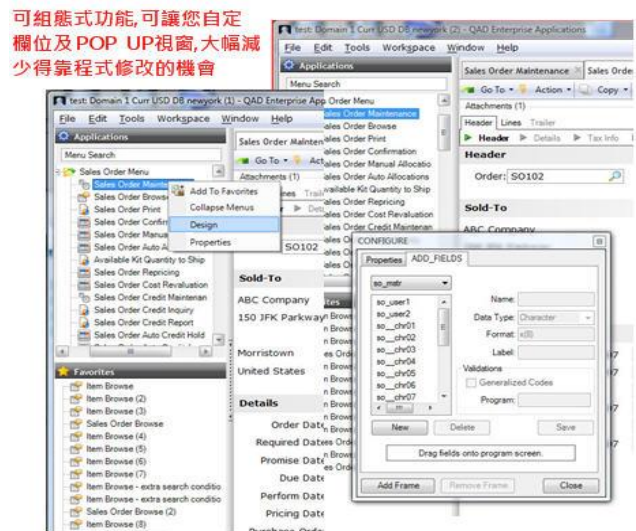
可組態式功能,可讓您自定欄位及POP UP視窗,大幅減少得靠程式修改的機會

test: Domain 1 Curr USD DB newyork (2) - QAD Enterprise Applications
File Edit Tools Workspace Window Help
Applications
Menu Search
Sales Order Maintenance
Sales Orde
Go To Action Copy
Attachments (1)
Header Lines Trailer
Header Details Tax Info
Header
Order: SO102
Sold-To
ABC Company

test: Domain 1 Curr USD DB newyork (1) - QAD Enterprise App
File Edit Tools Workspace Window Help
Applications
Menu Search
Sales Order Menu
Sales Order Mainte
Sales Order Browse
Sales Order Print
Sales Order Confirm
Sales Order Manua
Sales Order Auto A
Available Kit Quantity to Ship
Sales Order Repricing
Sales Order Cost Revaluation
Sales Order Credit Maintenan
Sales Order Credit Inquiry
Sales Order Credit Report
Sales Order Auto Credit Hold

Add To Favorites
Collapse Menus
Design
Properties

Order Menu
Sales Order Maintenance
Sales Order Browse
Sales Order Print
Sales Order Confirmation
Sales Order Manual Allocatio
Sales Order Auto Allocations
Available Kit Quantity to Ship
Sales Order Repricing
Sales Order Cost Revaluation
Sales Order Credit Maintenan

Sales Order Mainten
Go To Act
Attachments (1)
Lines Trail
Det
SO102
Sold-To
ABC Company
150 JFK Parkway
Morristown
United States
Details
Order Date
Required Date
Promise Date
Due Date
Perform Date
Pricing Date

Favorites
Item Browse
Item Browse (2)
Item Browse (3)
Sales Order Browse
Item Browse (4)
Item Browse (5)
Item Browse (6)
Item Browse (7)
Item Browse - extra search conditio
Item Browse - extra search conditio
Sales Order Browse (2)
Item Browse (8)

CONFIGURE
Properties ADD_FIELDS
so_mstr
so_user1
so_user2
so__chr01
so__chr02
so__chr03
so__chr04
so__chr05
so__chr06
so__chr07
Name:
Data Type: Character
Format: x(8)
Label:
Validations
Generalized Codes
Program:
New Delete Save
Drag fields onto program screen.
Add Frame Remove Frame Close